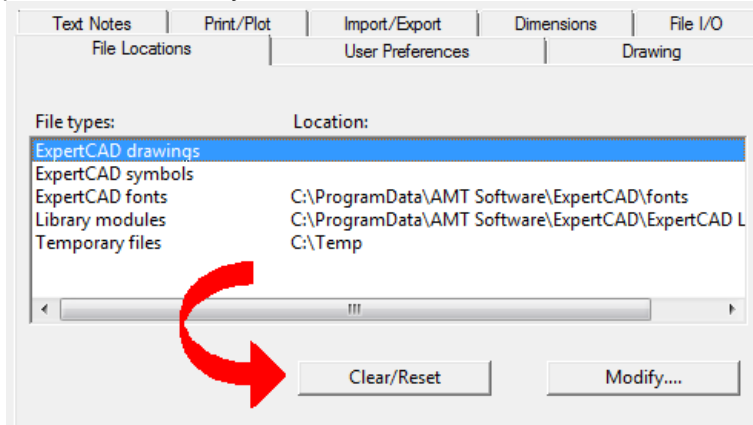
Text Notes | Print/Plot | Import/Export | Dimensions | File I/O
File Locations | User Preferences | Drawing

File types: Location:

| File types | Location |
|---|---|
| ExpertCAD drawings | |
| ExpertCAD symbols | |
| ExpertCAD fonts | C:\ProgramData\AMT Software\ExpertCAD\fonts |
| Library modules | C:\ProgramData\AMT Software\ExpertCAD\ExpertCAD L |
| Temporary files | C:\Temp |

Clear/Reset

Modify....